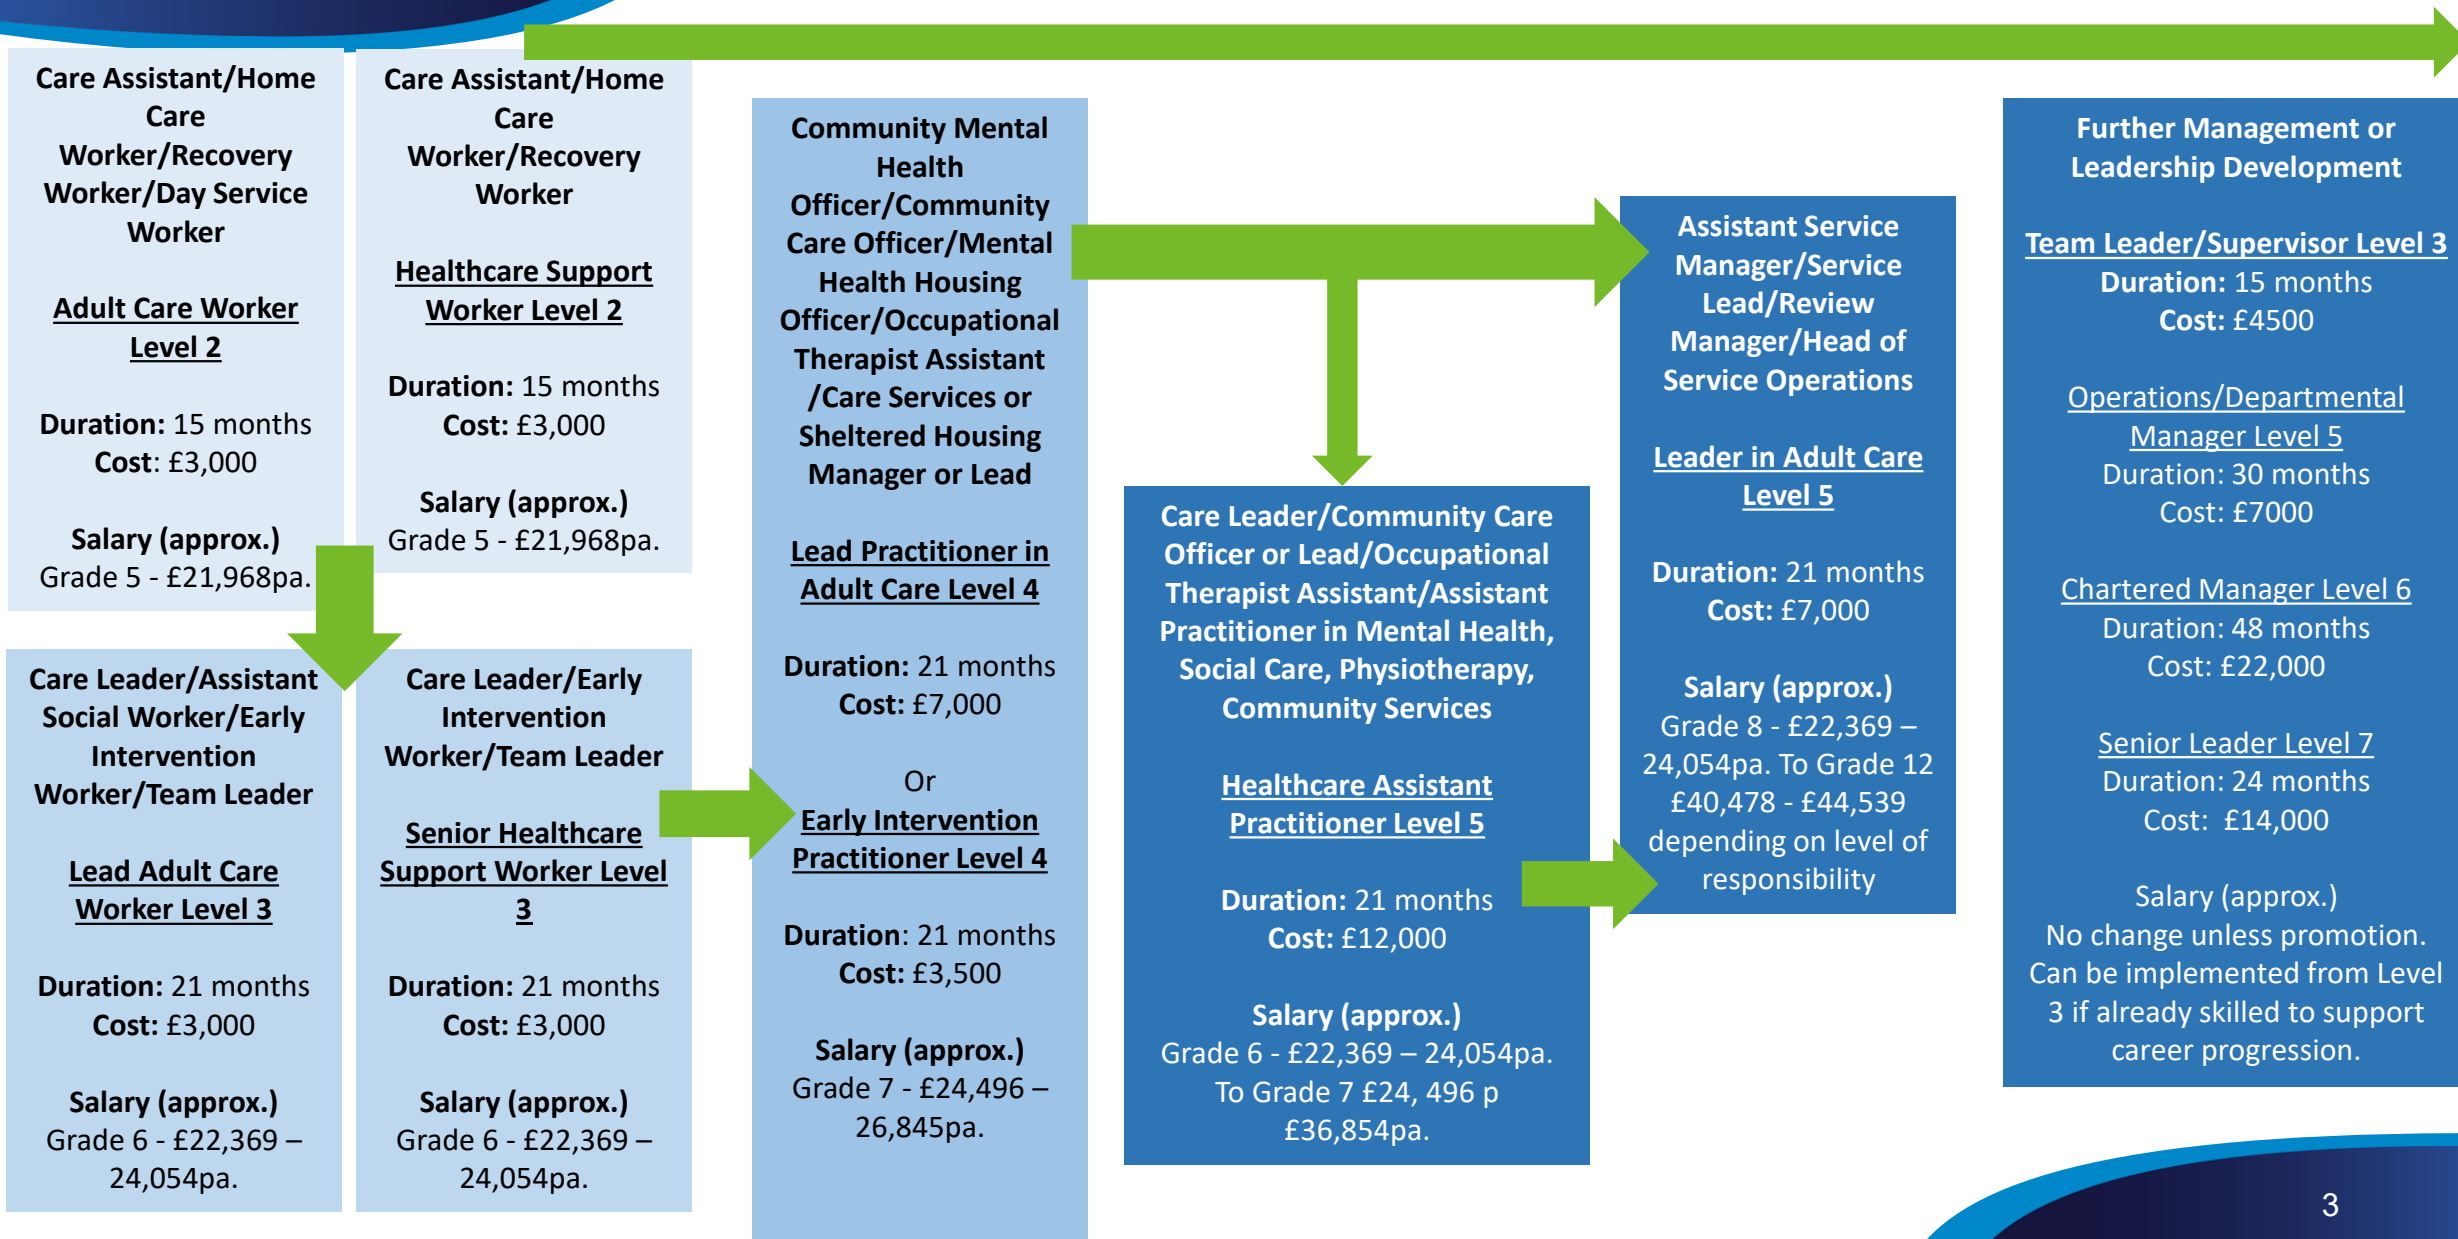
Care Assistant/Home Care Worker/Recovery Worker/Day Service Worker

Adult Care Worker Level 2

Duration: 15 months
Cost: £3,000

Salary (approx.)
Grade 5 - £21,968pa.

Care Assistant/Home Care Worker/Recovery Worker

Healthcare Support Worker Level 2

Duration: 15 months
Cost: £3,000

Salary (approx.)
Grade 5 - £21,968pa.

Care Leader/Assistant Social Worker/Early Intervention Worker/Team Leader

Lead Adult Care Worker Level 3

Duration: 21 months
Cost: £3,000

Salary (approx.)
Grade 6 - £22,369 – 24,054pa.

Care Leader/Early Intervention Worker/Team Leader

Senior Healthcare Support Worker Level 3

Duration: 21 months
Cost: £3,000

Salary (approx.)
Grade 6 - £22,369 – 24,054pa.

Community Mental Health Officer/Community Care Officer/Mental Health Housing Officer/Occupational Therapist Assistant /Care Services or Sheltered Housing Manager or Lead

Lead Practitioner in Adult Care Level 4

Duration: 21 months
Cost: £7,000

Or
Early Intervention Practitioner Level 4

Duration: 21 months
Cost: £3,500

Salary (approx.)
Grade 7 - £24,496 – 26,845pa.

Care Leader/Community Care Officer or Lead/Occupational Therapist Assistant/Assistant Practitioner in Mental Health, Social Care, Physiotherapy, Community Services

Healthcare Assistant Practitioner Level 5

Duration: 21 months
Cost: £12,000

Salary (approx.)
Grade 6 - £22,369 – 24,054pa. To Grade 7 £24, 496 p £36,854pa.

Assistant Service Manager/Service Lead/Review Manager/Head of Service Operations

Leader in Adult Care Level 5

Duration: 21 months
Cost: £7,000

Salary (approx.)
Grade 8 - £22,369 – 24,054pa. To Grade 12 £40,478 - £44,539 depending on level of responsibility

Further Management or Leadership Development

Team Leader/Supervisor Level 3
Duration: 15 months
Cost: £4500

Operations/Departmental Manager Level 5
Duration: 30 months
Cost: £7000

Chartered Manager Level 6
Duration: 48 months
Cost: £22,000

Senior Leader Level 7
Duration: 24 months
Cost: £14,000

Salary (approx.)
No change unless promotion. Can be implemented from Level 3 if already skilled to support career progression.

3